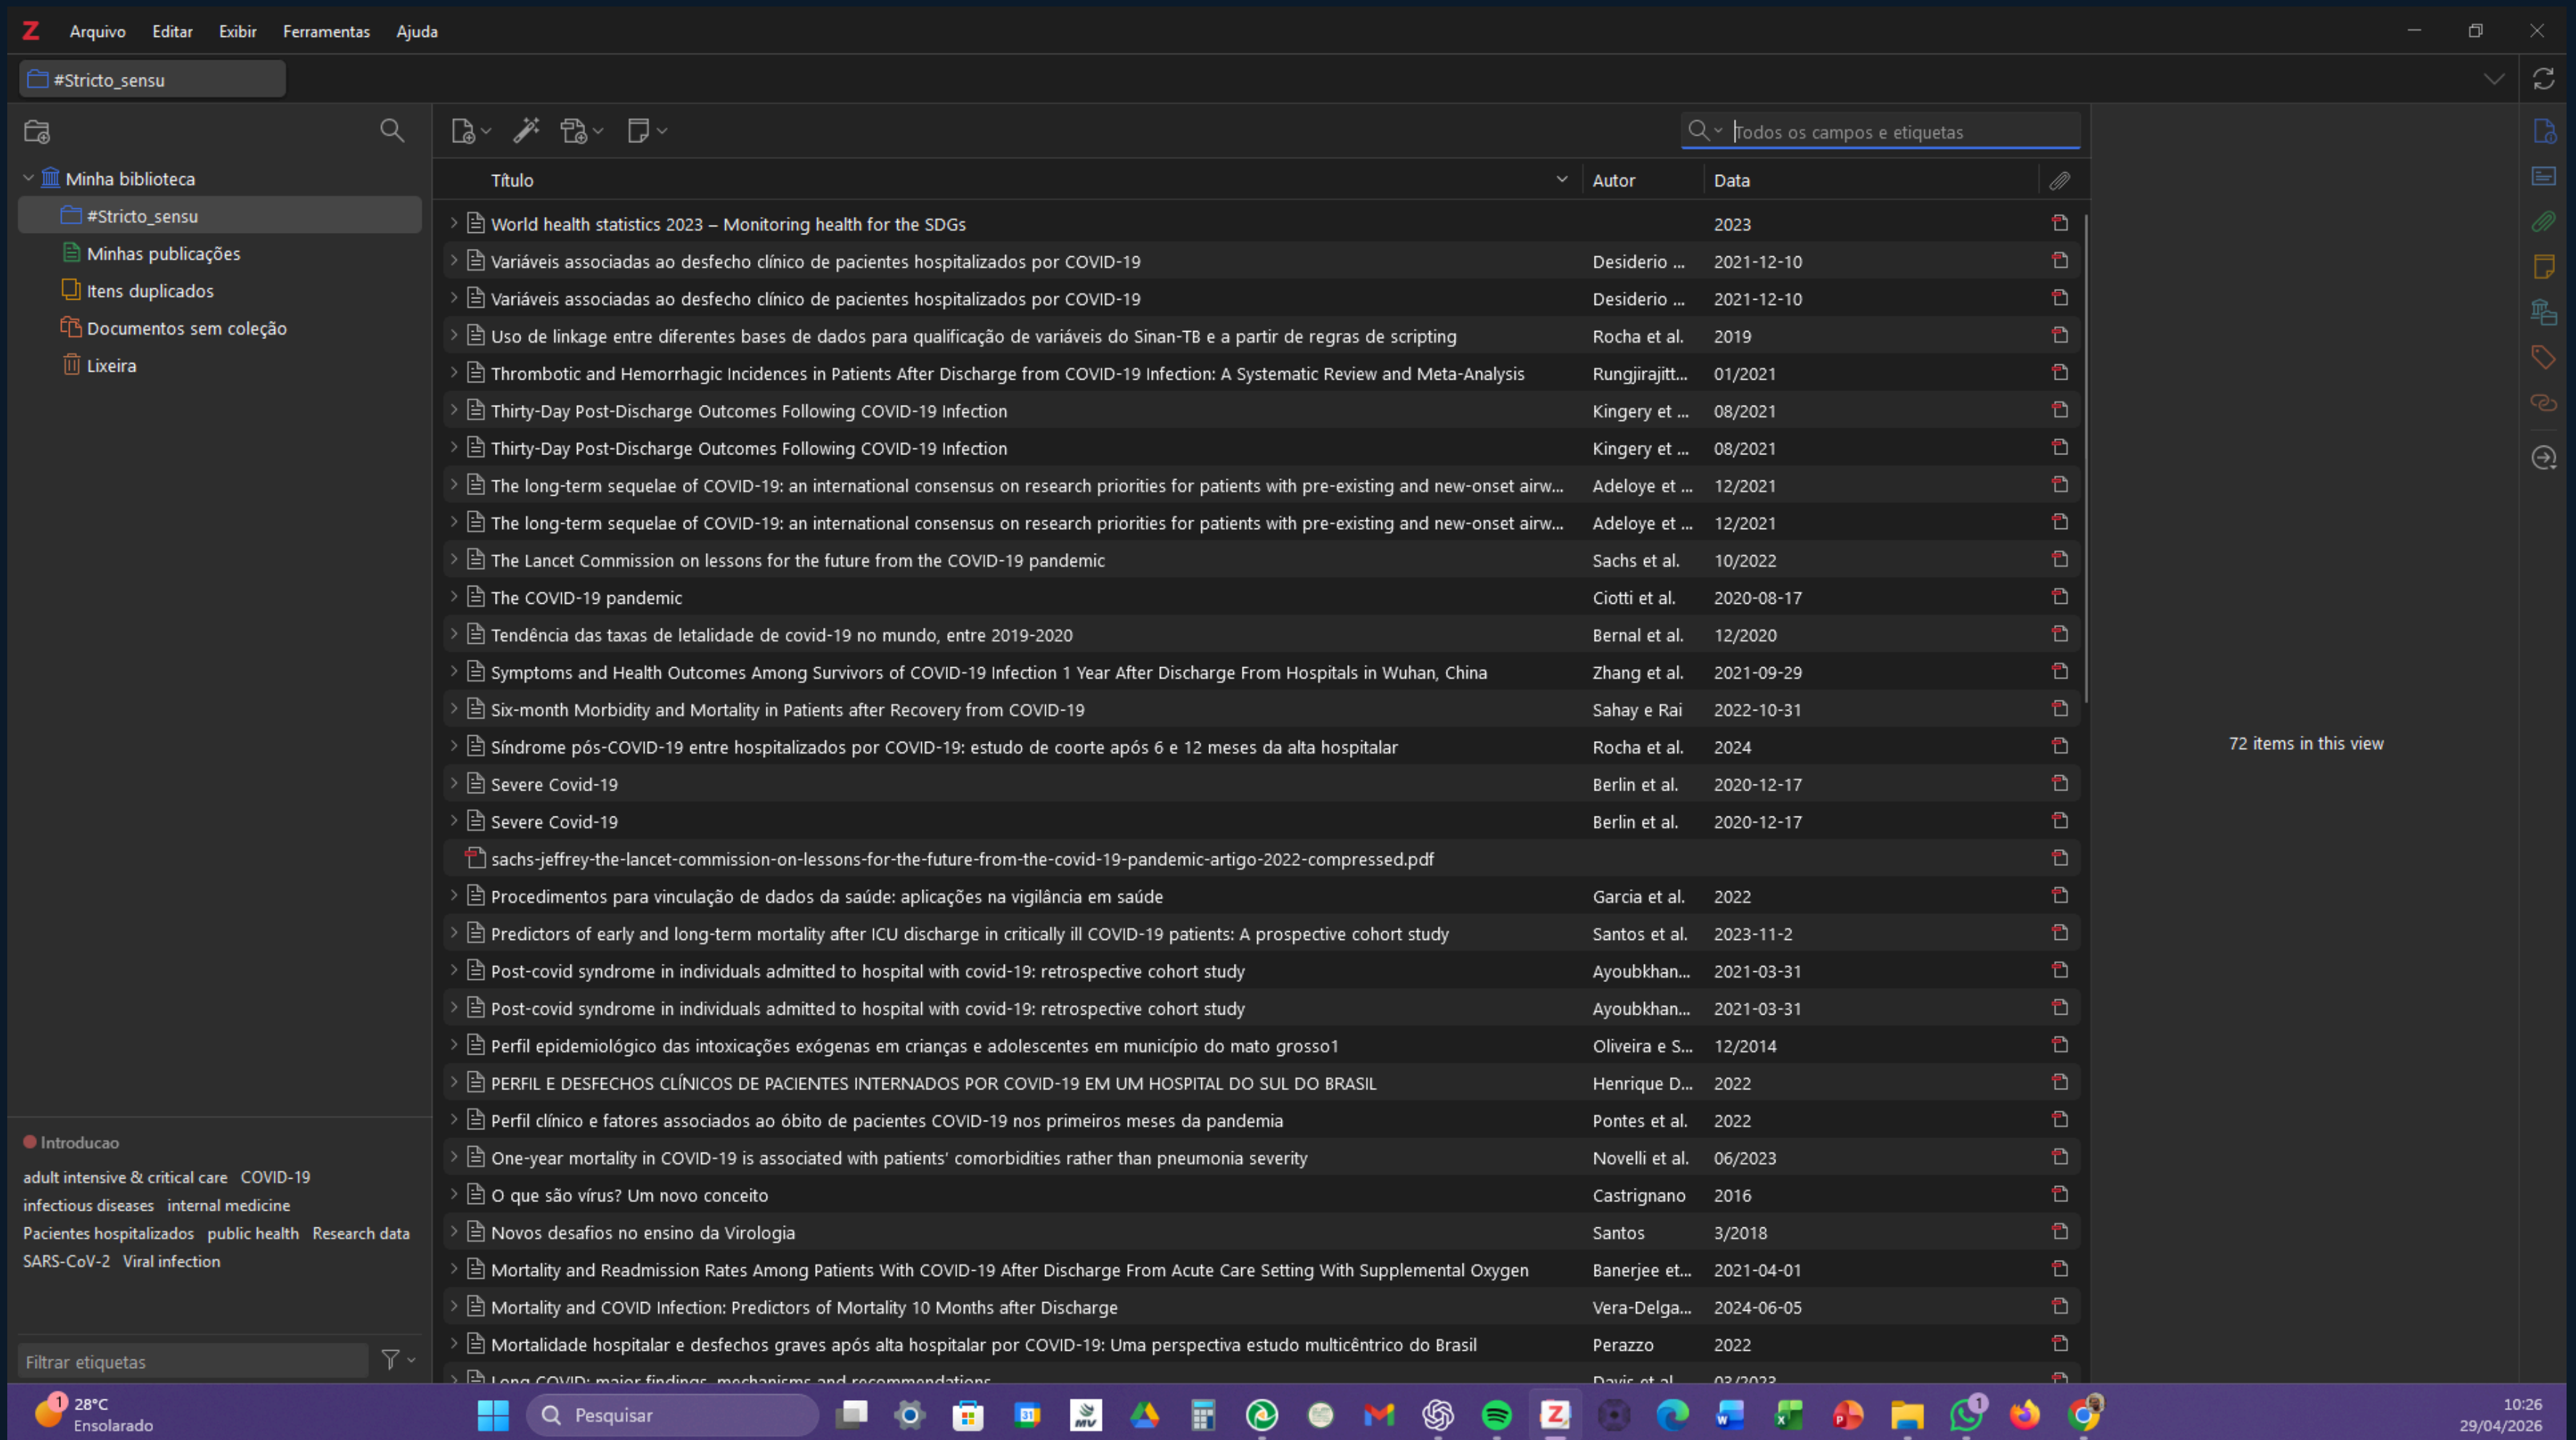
Arquivo Editar Exibir Ferramentas Ajuda

#Stricto_sensu

Todos os campos e etiquetas

Minha biblioteca
#Stricto_sensu
Minhas publicações
Itens duplicados
Documentos sem coleção
Lixeira

| Título | Autor | Data |
|---|---|---|
| World health statistics 2023 – Monitoring health for the SDGs | | 2023 |
| Variáveis associadas ao desfecho clínico de pacientes hospitalizados por COVID-19 | Desiderio ... | 2021-12-10 |
| Variáveis associadas ao desfecho clínico de pacientes hospitalizados por COVID-19 | Desiderio ... | 2021-12-10 |
| Uso de linkage entre diferentes bases de dados para qualificação de variáveis do Sinan-TB e a partir de regras de scripting | Rocha et al. | 2019 |
| Thrombotic and Hemorrhagic Incidences in Patients After Discharge from COVID-19 Infection: A Systematic Review and Meta-Analysis | Rungjirajitt... | 01/2021 |
| Thirty-Day Post-Discharge Outcomes Following COVID-19 Infection | Kingery et ... | 08/2021 |
| Thirty-Day Post-Discharge Outcomes Following COVID-19 Infection | Kingery et ... | 08/2021 |
| The long-term sequelae of COVID-19: an international consensus on research priorities for patients with pre-existing and new-onset airw... | Adeloye et ... | 12/2021 |
| The long-term sequelae of COVID-19: an international consensus on research priorities for patients with pre-existing and new-onset airw... | Adeloye et ... | 12/2021 |
| The Lancet Commission on lessons for the future from the COVID-19 pandemic | Sachs et al. | 10/2022 |
| The COVID-19 pandemic | Ciotti et al. | 2020-08-17 |
| Tendência das taxas de letalidade de covid-19 no mundo, entre 2019-2020 | Bernal et al. | 12/2020 |
| Symptoms and Health Outcomes Among Survivors of COVID-19 Infection 1 Year After Discharge From Hospitals in Wuhan, China | Zhang et al. | 2021-09-29 |
| Six-month Morbidity and Mortality in Patients after Recovery from COVID-19 | Sahay e Rai | 2022-10-31 |
| Síndrome pós-COVID-19 entre hospitalizados por COVID-19: estudo de coorte após 6 e 12 meses da alta hospitalar | Rocha et al. | 2024 |
| Severe Covid-19 | Berlin et al. | 2020-12-17 |
| Severe Covid-19 | Berlin et al. | 2020-12-17 |
| sachs-jeffrey-the-lancet-commission-on-lessons-for-the-future-from-the-covid-19-pandemic-artigo-2022-compressed.pdf | | |
| Procedimentos para vinculação de dados da saúde: aplicações na vigilância em saúde | Garcia et al. | 2022 |
| Predictors of early and long-term mortality after ICU discharge in critically ill COVID-19 patients: A prospective cohort study | Santos et al. | 2023-11-2 |
| Post-covid syndrome in individuals admitted to hospital with covid-19: retrospective cohort study | Ayoubkhan... | 2021-03-31 |
| Post-covid syndrome in individuals admitted to hospital with covid-19: retrospective cohort study | Ayoubkhan... | 2021-03-31 |
| Perfil epidemiológico das intoxicações exógenas em crianças e adolescentes em município do mato grosso1 | Oliveira e S... | 12/2014 |
| PERFIL E DESFECHOS CLÍNICOS DE PACIENTES INTERNADOS POR COVID-19 EM UM HOSPITAL DO SUL DO BRASIL | Henrique D... | 2022 |
| Perfil clínico e fatores associados ao óbito de pacientes COVID-19 nos primeiros meses da pandemia | Pontes et al. | 2022 |
| One-year mortality in COVID-19 is associated with patients' comorbidities rather than pneumonia severity | Novelli et al. | 06/2023 |
| O que são vírus? Um novo conceito | Castrignano | 2016 |
| Novos desafios no ensino da Virologia | Santos | 3/2018 |
| Mortality and Readmission Rates Among Patients With COVID-19 After Discharge From Acute Care Setting With Supplemental Oxygen | Banerjee et... | 2021-04-01 |
| Mortality and COVID Infection: Predictors of Mortality 10 Months after Discharge | Vera-Delga... | 2024-06-05 |
| Mortalidade hospitalar e desfechos graves após alta hospitalar por COVID-19: Uma perspectiva estudo multicêntrico do Brasil | Perazzo | 2022 |
| Long COVID: major findings, mechanisms and recommendations | Davis et al. | 03/2023 |

72 items in this view

Introducao
adult intensive & critical care COVID-19
infectious diseases internal medicine
Pacientes hospitalizados public health Research data
SARS-CoV-2 Viral infection

Filtrar etiquetas

28°C
Ensolarado
Pesquisar
10:26
29/04/2026